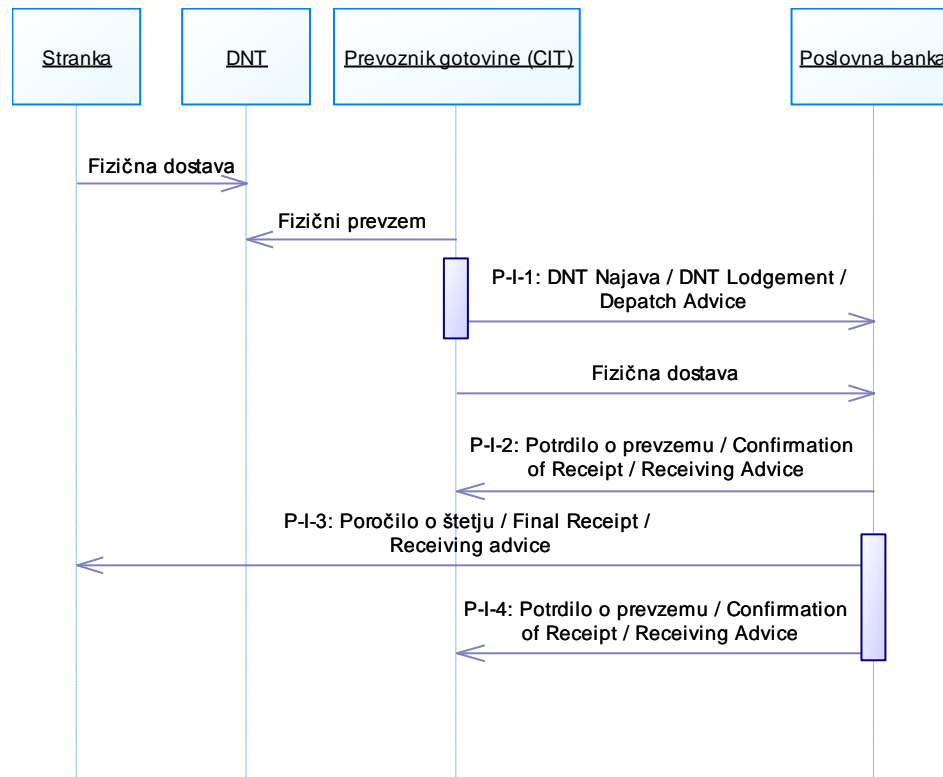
Stranka

DNT

Prevoznik gotovine (CIT)

Poslovna banka

Fizična dostava

Fizični prevzem

P-I-1: DNT Najava / DNT Lodgement / Depatch Advice

Fizična dostava

P-I-2: Potrdilo o prevzemu / Confirmation of Receipt / Receiving Advice

P-I-3: Poročilo o štetju / Final Receipt / Receiving advice

P-I-4: Potrdilo o prevzemu / Confirmation of Receipt / Receiving Advice